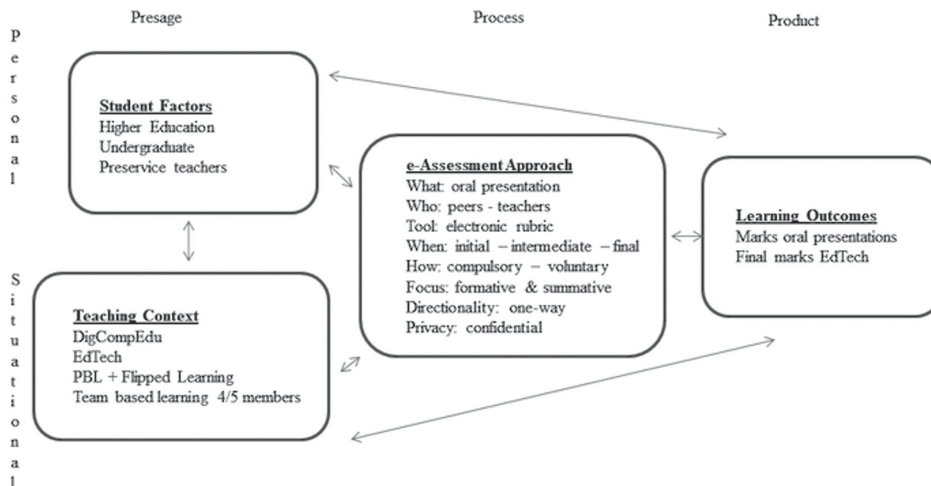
Presage

Process

Product

personal

Situational

Student Factors
Higher Education
Undergraduate
Preservice teachers

Teaching Context
DigCompEdu
EdTech
PBL + Flipped Learning
Team based learning 4/5 members

e-Assessment Approach
What: oral presentation
Who: peers - teachers
Tool: electronic rubric
When: initial – intermediate – final
How: compulsory – voluntary
Focus: formative & summative
Directionality: one-way
Privacy: confidential

Learning Outcomes
Marks oral presentations
Final marks EdTech